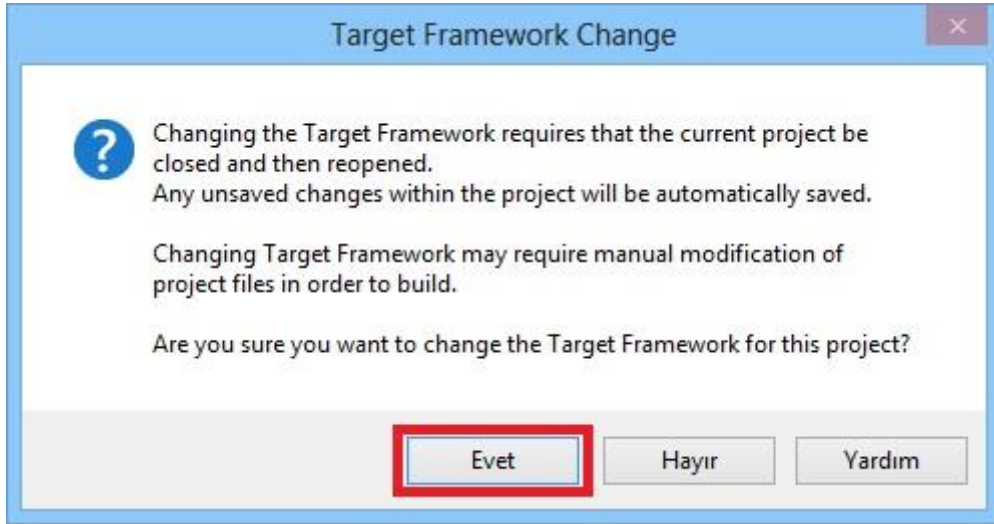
Target Framework Change

?

Changing the Target Framework requires that the current project be closed and then reopened.
Any unsaved changes within the project will be automatically saved.

Changing Target Framework may require manual modification of project files in order to build.

Are you sure you want to change the Target Framework for this project?

Evet

Hayır

Yardım